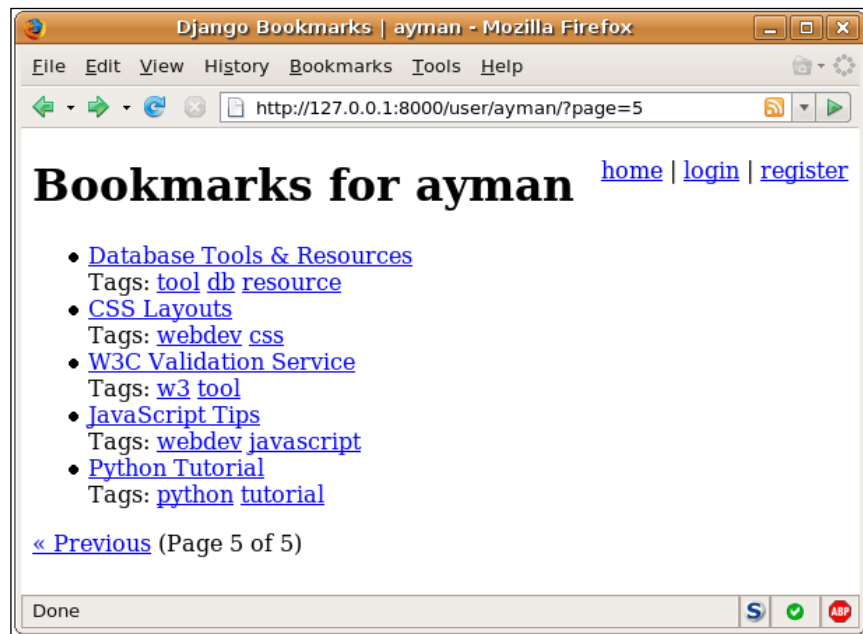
Django Bookmarks | ayman - Mozilla Firefox

File Edit View History Bookmarks Tools Help

http://127.0.0.1:8000/user/ayman/?page=5

Bookmarks for ayman

home | login | register

- Database Tools & Resources
Tags: tool db resource
- CSS Layouts
Tags: webdev css
- W3C Validation Service
Tags: w3 tool
- JavaScript Tips
Tags: webdev javascript
- Python Tutorial
Tags: python tutorial

« Previous (Page 5 of 5)

Done

S

ABP